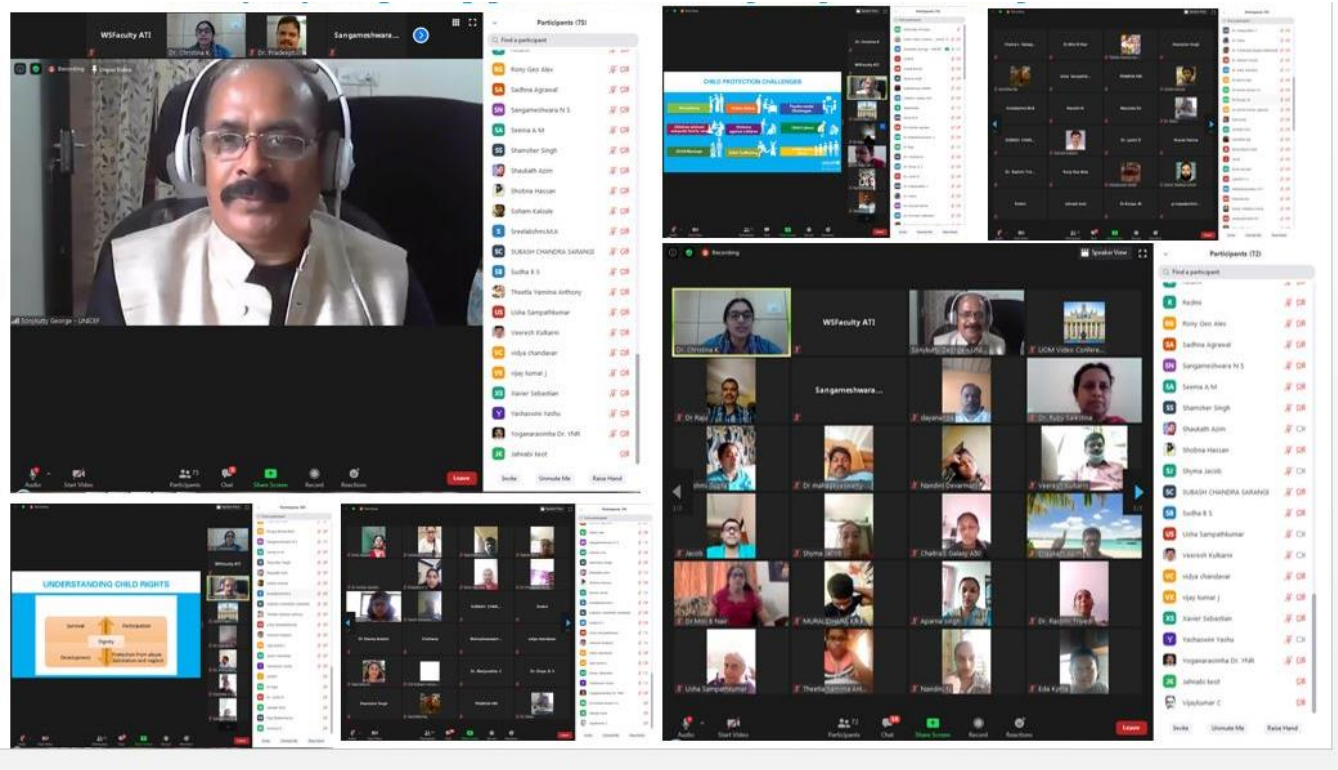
WSFaculty ATI

Dr. Christina K

Dr. Pradeep

Sangameshwara...

Recording

Original Sound

Sonykutty George - UNICEF

Audio

Start Video

Participants 75

Chat

Share Screen

Record

Reactions

Leave

Participants (75)

Find a participant

Rony Geo Alex

Sadhna Agrawal

Sangameshwara N S

Seema A M

Shamsher Singh

Shaukath Azim

Shobna Hassan

Soham Kalsule

Sreelakshmi.M.A

SUBASH CHANDRA SARANGI

Sudha K S

Theetla Yamina Anthony

Usha Sampathkumar

Veeresh Kulkarni

vidya chandavar

vijay kumar j

Xavier Sebastian

Yachasvini Yashu

Yoganarasimha Dr. YNR

Jahnabi keot

Invite

Unmute Me

Raise Hand

CHILD PROTECTION CHALLENGES

UNDERSTANDING CHILD RIGHTS

Survival

Participation

Dignity

Development

Protection from abuse, Exploitation and neglect

Recording

Speaker View

Dr. Christina K

WSFaculty ATI

Sonykutty George - UNI...

UOM Video Confere...

Dr Raju

Sangameshwara...

dayanand

Dr. Ruby Sakshina

Nandini Devarmani

Veeresh Kulkarni

Dr. mahadevswamy

Jacob

Shyma Jacob

Chethra's Galaxy A30

Dr Mini B Nair

MURALIDHARA...

Aparna Singh

Dr. Rashmi Trivedi

Usha Sampathkumar

Theetla Yamina Ant...

Nandini

Eda Kyrie

Audio

Start Video

Participants 72

Chat

Share Screen

Record

Reactions

Leave

Participants (72)

Find a participant

Rachna

Rony Geo Alex

Sadhna Agrawal

Sangameshwara N S

Seema A M

Shamsher Singh

Shaukath Azim

Shobna Hassan

Shyma Jacob

SUBASH CHANDRA SARANGI

Sudha K S

Usha Sampathkumar

Veeresh Kulkarni

vidya chandavar

vijay kumar j

Xavier Sebastian

Yachasvini Yashu

Yoganarasimha Dr. YNR

Jahnabi keot

Vijaykumar C

Invite

Unmute Me

Raise Hand